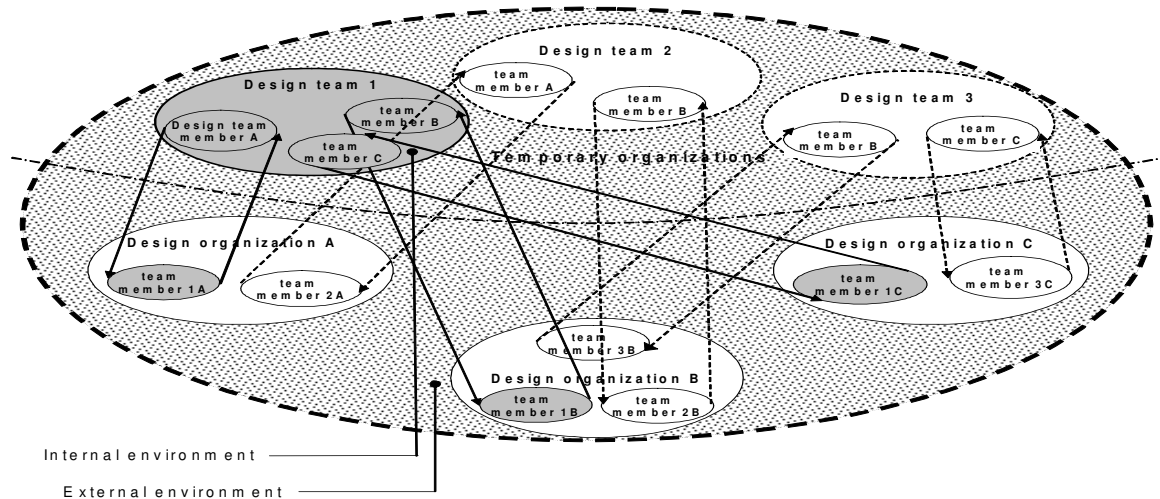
Design team 2

team member A

team member B

Design team 1

Design team member A

team member B

team member C

Design team 3

team member B

team member C

Temporary organizations

Design organization A

team member 1A

team member 2A

Design organization C

team member 1C

team member 3C

team member 3B

Design organization B

team member 1B

team member 2B

Internal environment

External environment